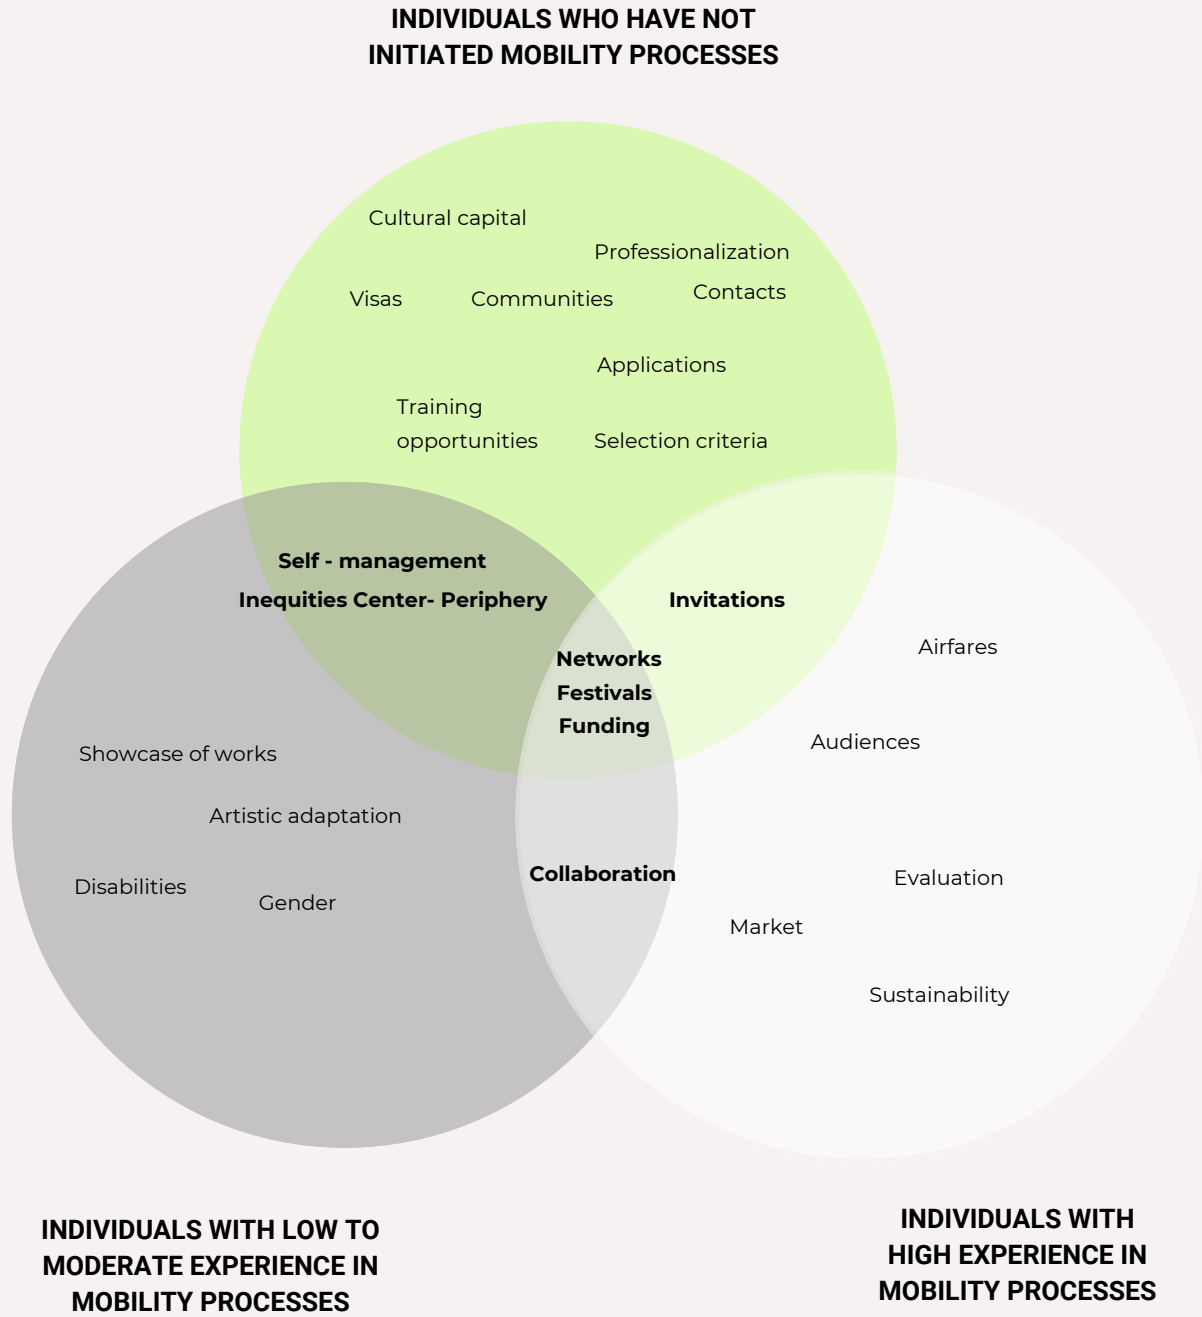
INDIVIDUALS WHO HAVE NOT INITIATED MOBILITY PROCESSES

Cultural capital

Professionalization

Visas

Communities

Contacts

Applications

Training opportunities

Selection criteria

Self - management

Inequities Center- Periphery

Invitations

Networks

Festivals

Funding

Airfares

Audiences

Showcase of works

Artistic adaptation

Disabilities

Gender

Collaboration

Evaluation

Market

Sustainability

INDIVIDUALS WITH LOW TO MODERATE EXPERIENCE IN MOBILITY PROCESSES

INDIVIDUALS WITH HIGH EXPERIENCE IN MOBILITY PROCESSES